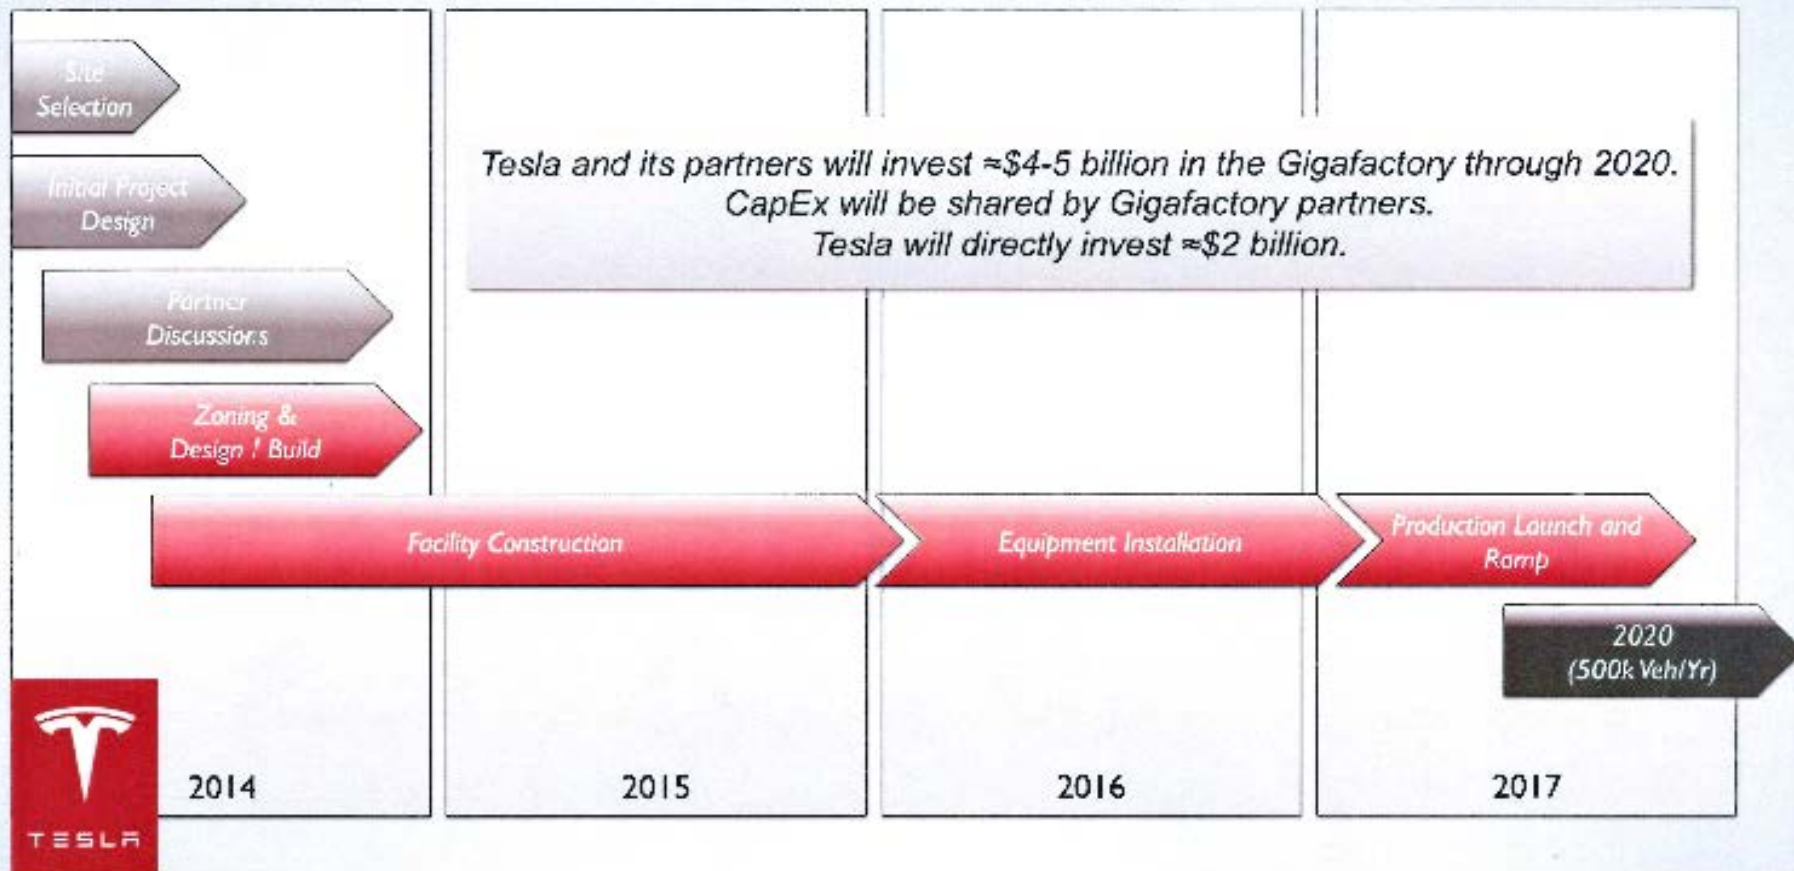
Site Selection

Initial Project Design

Partner Discussions

Zoning & Design / Build

Tesla and its partners will invest ≈$4-5 billion in the Gigafactory through 2020.
CapEx will be shared by Gigafactory partners.
Tesla will directly invest ≈$2 billion.

Facility Construction

Equipment Installation

Production Launch and Ramp

2020 (500k Veh/Yr)

2014

2015

2016

2017

TESLA